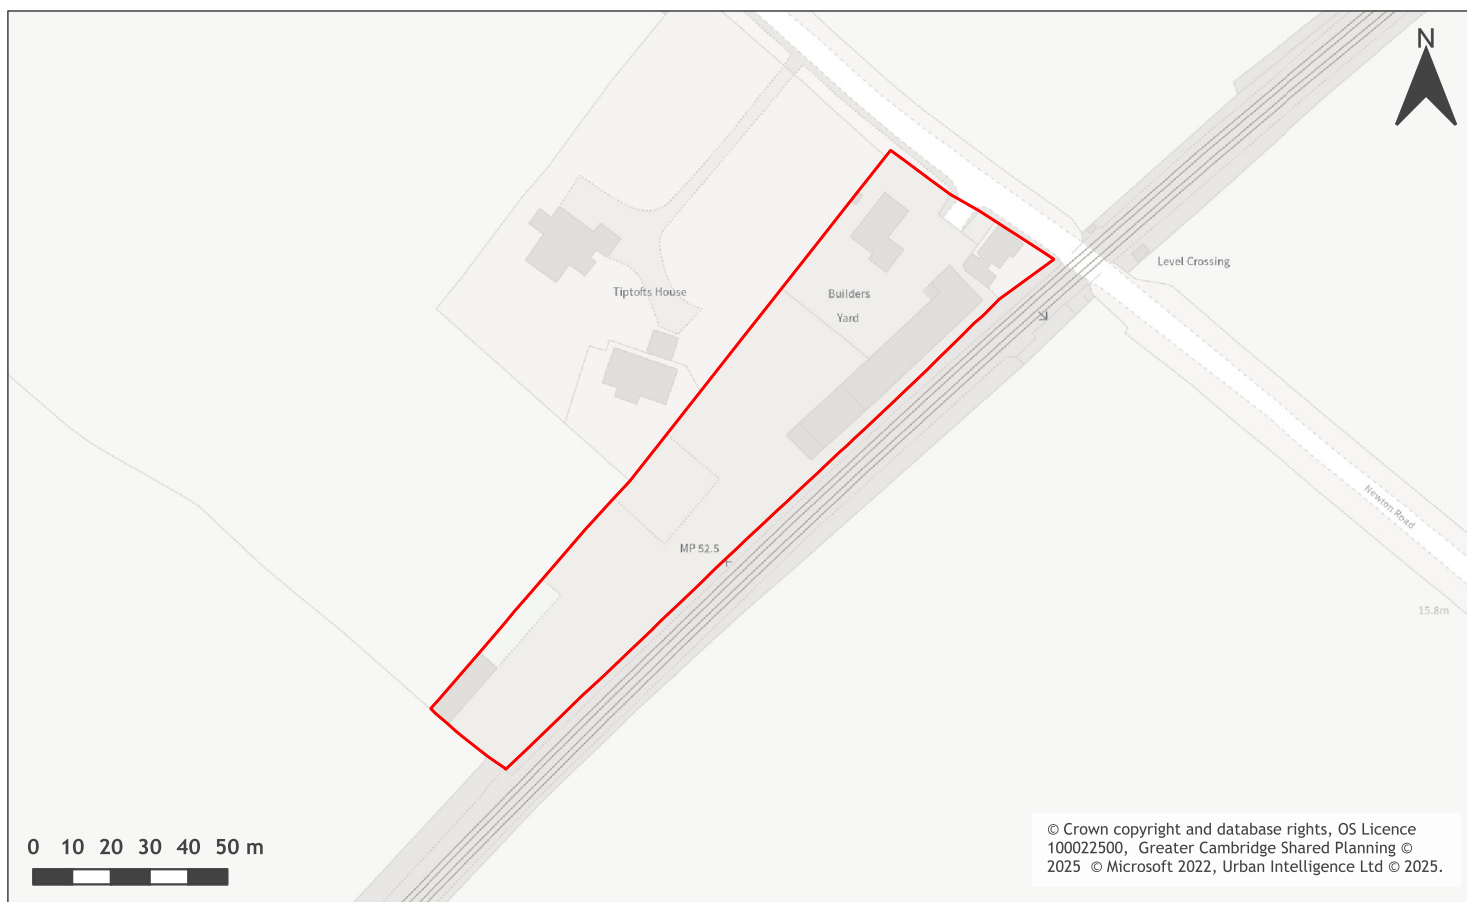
N

Level Crossing

Tiptofts House

Builders Yard

MP 52.5

Newton Road

15.8m

0 10 20 30 40 50 m

© Crown copyright and database rights, OS Licence 100022500, Greater Cambridge Shared Planning © 2025 © Microsoft 2022, Urban Intelligence Ltd © 2025.